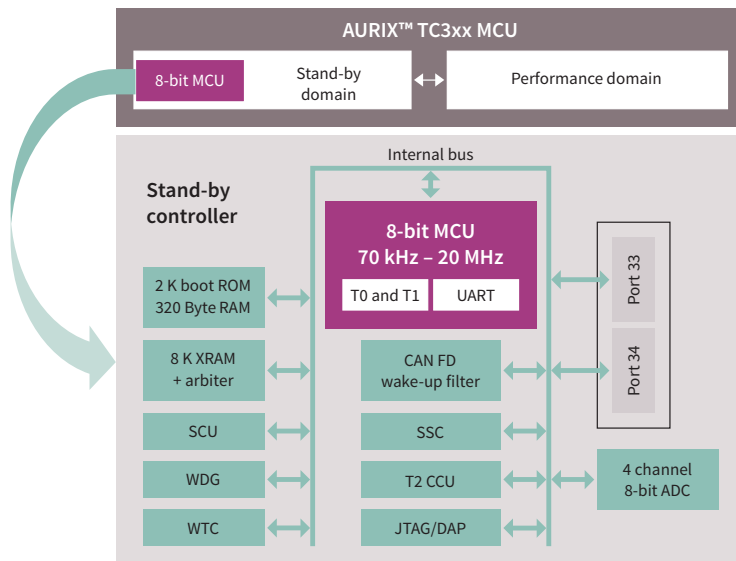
AURIX™ TC3xx MCU

8-bit MCU

Stand-by domain

Performance domain

Internal bus

Stand-by controller

8-bit MCU
70 kHz – 20 MHz

T0 and T1

UART

Port 33

Port 34

2 K boot ROM
320 Byte RAM

8 K XRAM
+ arbiter

SCU

WDG

WTC

CAN FD
wake-up filter

SSC

T2 CCU

JTAG/DAP

4 channel
8-bit ADC